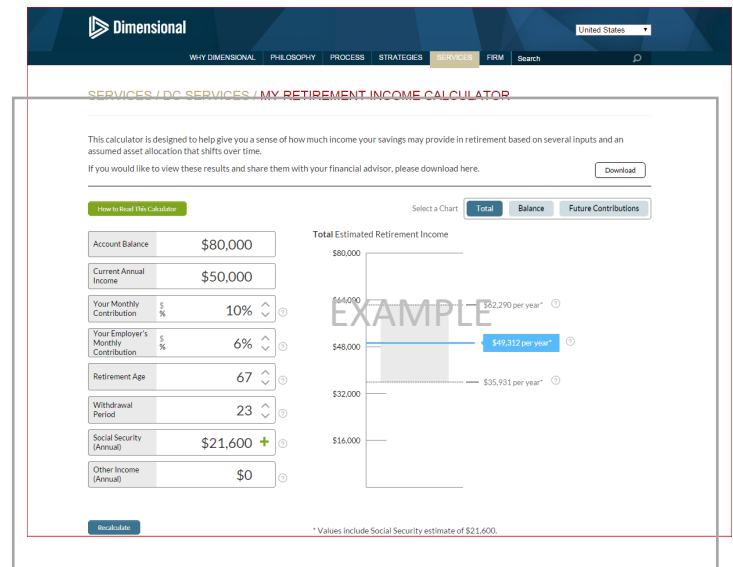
Dimensional

United States

WHY DIMENSIONAL PHILOSOPHY PROCESS STRATEGIES SERVICES FIRM Search

SERVICES / DC SERVICES / MY RETIREMENT INCOME CALCULATOR

This calculator is designed to help give you a sense of how much income your savings may provide in retirement based on several inputs and an assumed asset allocation that shifts over time.

If you would like to view these results and share them with your financial advisor, please download here.

Download

How to Read This Calculator

Select a Chart Total Balance Future Contributions

| | |
|---|---|
| Account Balance | $80,000 |
| Current Annual Income | $50,000 |
| Your Monthly Contribution | 10% |
| Your Employer's Monthly Contribution | 6% |
| Retirement Age | 67 |
| Withdrawal Period | 23 |
| Social Security (Annual) | $21,600 |
| Other Income (Annual) | $0 |

Total Estimated Retirement Income

$80,000
$64,000
$48,000
$32,000
$16,000

EXAMPLE

$62,290 per year*
$49,312 per year*
$35,931 per year*

Recalculate

* Values include Social Security estimate of $21,600.